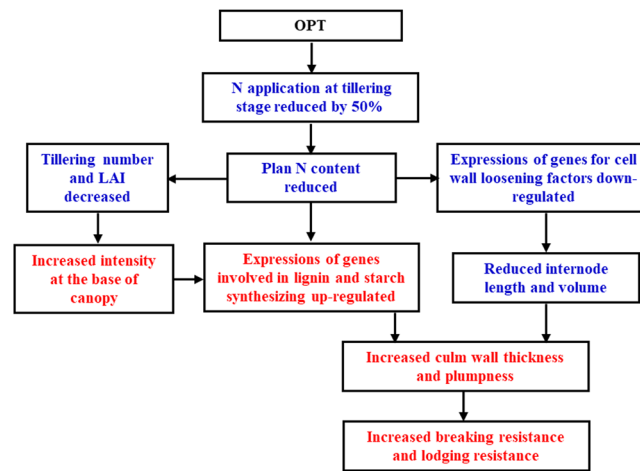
OPT

N application at tillering stage reduced by 50%

Tillering number and LAI decreased

Plan N content reduced

Expressions of genes for cell wall loosening factors down-regulated

Increased intensity at the base of canopy

Expressions of genes involved in lignin and starch synthesizing up-regulated

Reduced internode length and volume

Increased culm wall thickness and plumpness

Increased breaking resistance and lodging resistance